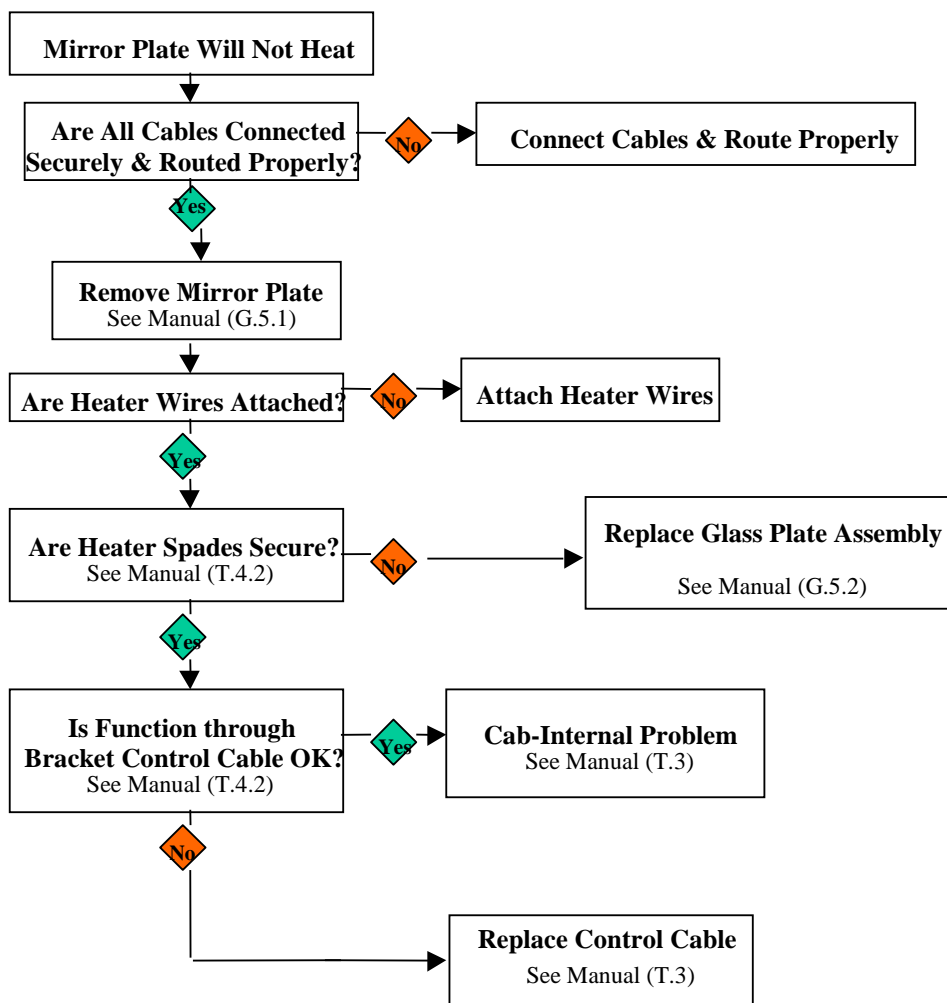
Mirror Plate Will Not Heat

Are All Cables Connected Securely & Routed Properly?

No

Connect Cables & Route Properly

Yes

Remove Mirror Plate
See Manual (G.5.1)

Are Heater Wires Attached?

No

Attach Heater Wires

Yes

Are Heater Spades Secure?
See Manual (T.4.2)

No

Replace Glass Plate Assembly
See Manual (G.5.2)

Yes

Is Function through Bracket Control Cable OK?
See Manual (T.4.2)

Yes

Cab-Internal Problem
See Manual (T.3)

No

Replace Control Cable
See Manual (T.3)